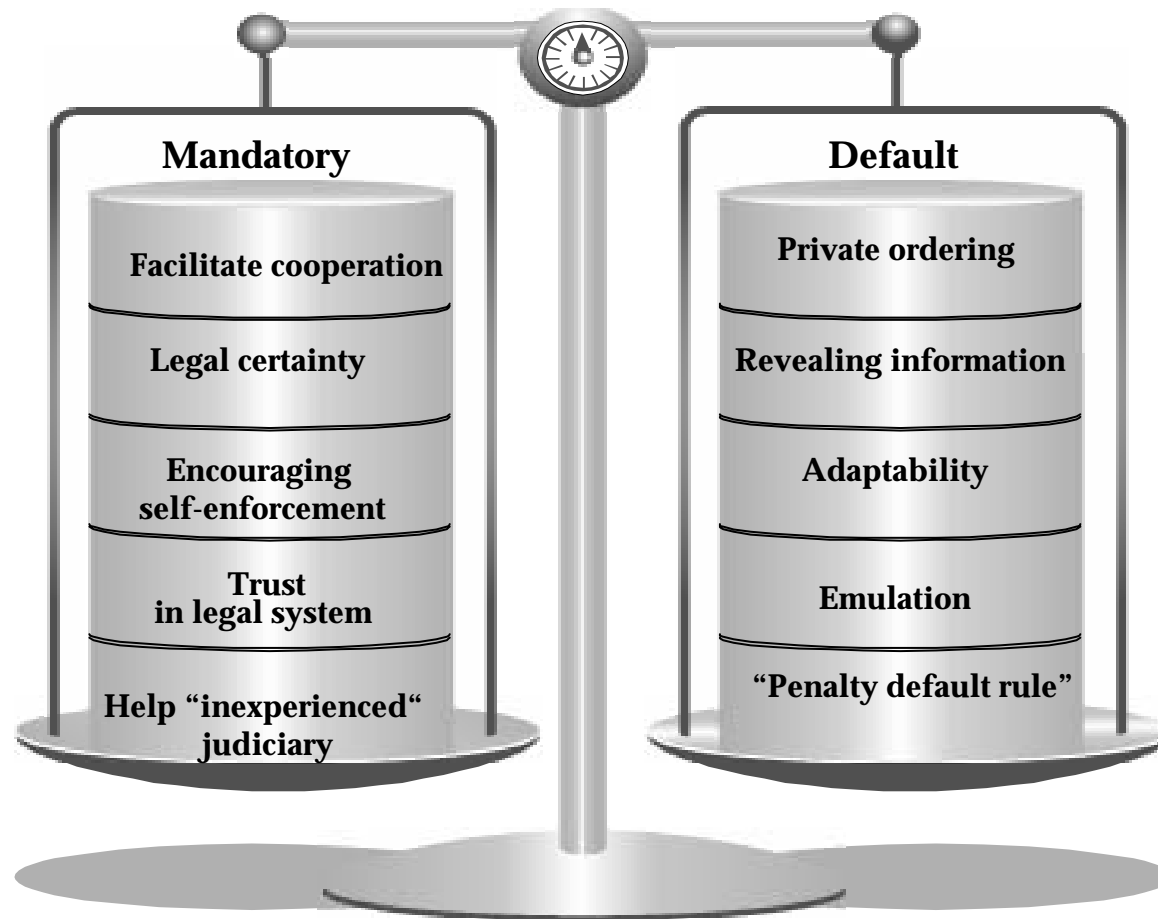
Mandatory

Facilitate cooperation

Legal certainty

Encouraging self-enforcement

Trust in legal system

Help "inexperienced" judiciary

Default

Private ordering

Revealing information

Adaptability

Emulation

"Penalty default rule"